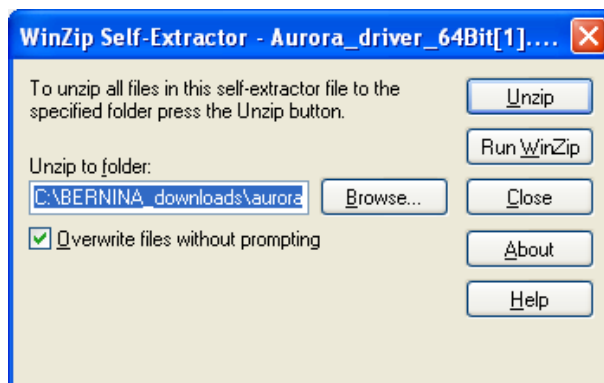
WinZip Self-Extractor - Aurora_driver_64Bit[1]....

To unzip all files in this self-extractor file to the specified folder press the Unzip button.

Unzip to folder:

C:\BERNINA_downloads\aurora

Browse...

Overwrite files without prompting

Unzip

Run WinZip

Close

About

Help